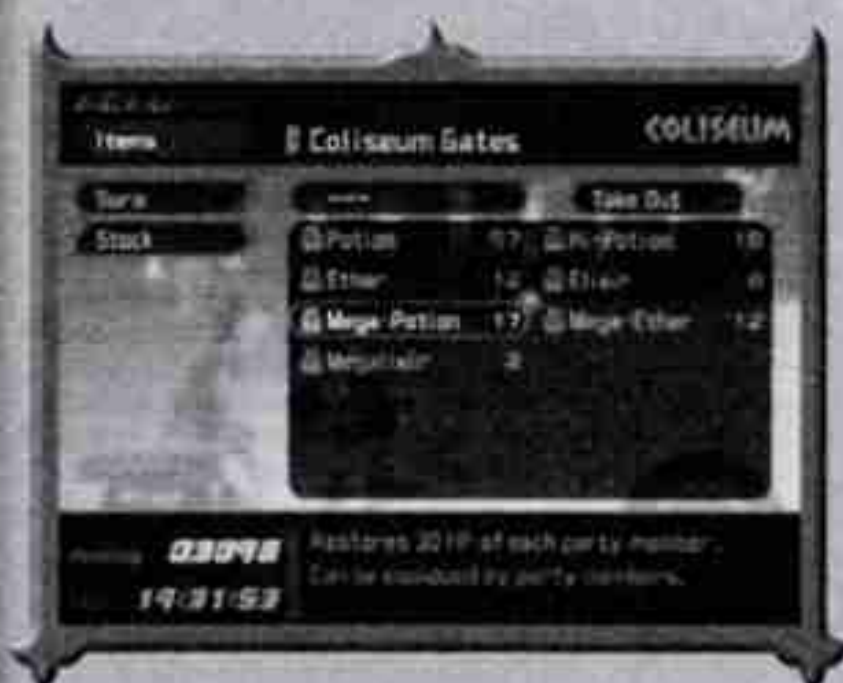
Items

Colisseum Gates

COLISEUM

Sora

Stock

Take Out

Potion 17

Hi-Potion 18

Ether 12

Elixir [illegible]

Mega-Potion 17

Mega-Ether 12

Megalixir 3

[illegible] 03098

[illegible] 14:31:53

Restores 30HP of each party member. Can be equipped by party members.